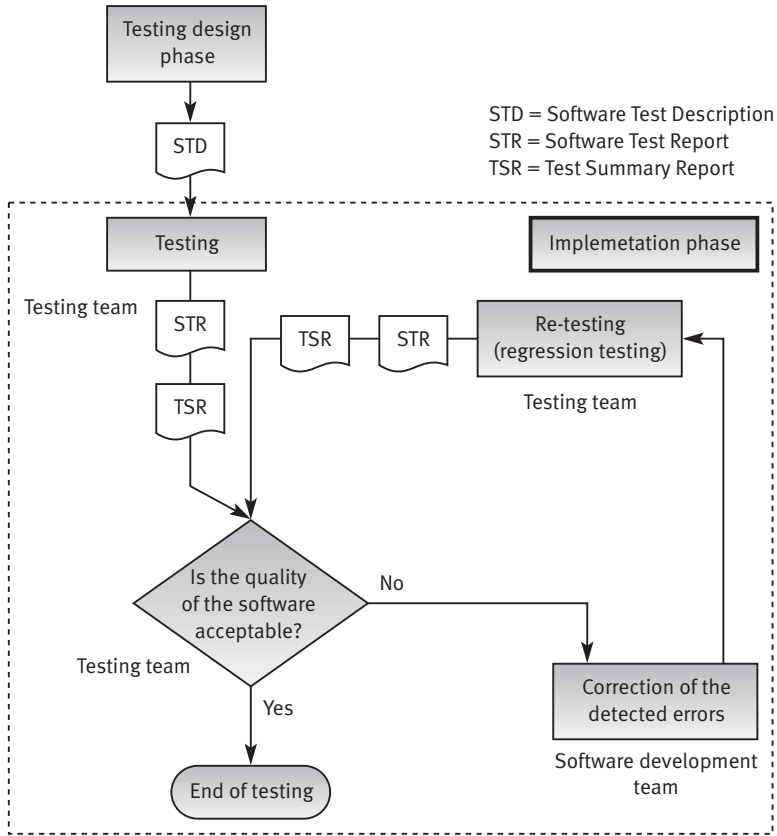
Testing design phase

STD = Software Test Description
STR = Software Test Report
TSR = Test Summary Report

STD

Testing

Implemetation phase

Testing team

STR

TSR

STR

Re-testing (regression testing)

Testing team

TSR

Is the quality of the software acceptable?

No

Testing team

Yes

Correction of the detected errors

Software development team

End of testing